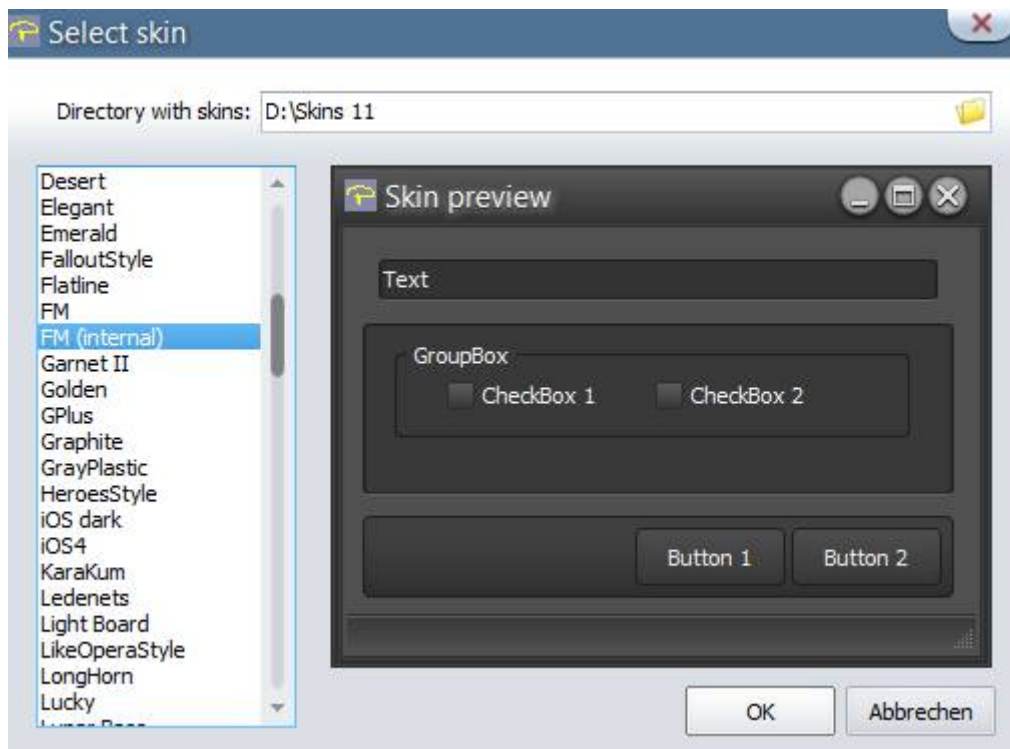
Select skin

Directory with skins: D:\Skins 11

Desert
Elegant
Emerald
FalloutStyle
Flatline
FM
FM (internal)
Garnet II
Golden
GPlus
Graphite
GrayPlastic
HeroesStyle
iOS dark
iOS4
KaraKum
Ledenets
Light Board
LikeOperaStyle
LongHorn
Lucky
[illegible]

Skin preview

Text

GroupBox
CheckBox 1
CheckBox 2

Button 1
Button 2

OK
Abbrechen